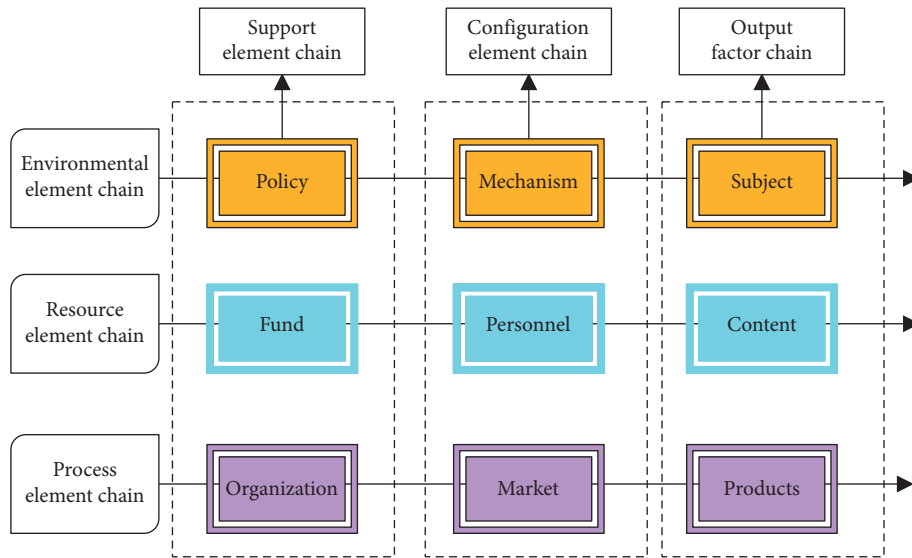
Support element chain

Configuration element chain

Output factor chain

Environmental element chain

Policy

Mechanism

Subject

Resource element chain

Fund

Personnel

Content

Process element chain

Organization

Market

Products